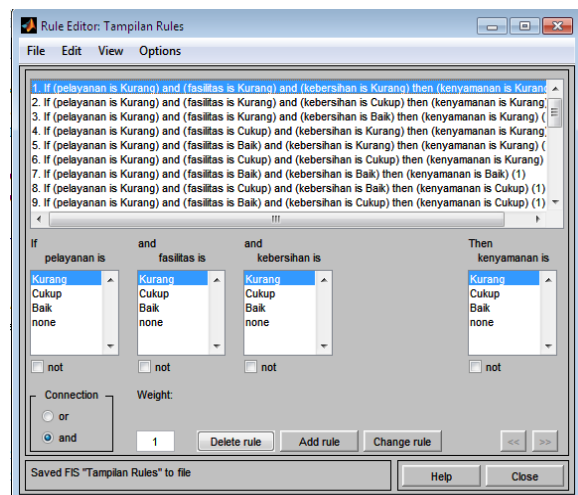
Rule Editor: Tampilan Rules

File Edit View Options

1. If (pelayanan is Kurang) and (fasilitas is Kurang) and (kebersihan is Kurang) then (kenyamanan is Kurang
2. If (pelayanan is Kurang) and (fasilitas is Kurang) and (kebersihan is Cukup) then (kenyamanan is Kurang)
3. If (pelayanan is Kurang) and (fasilitas is Kurang) and (kebersihan is Baik) then (kenyamanan is Kurang) (
4. If (pelayanan is Kurang) and (fasilitas is Cukup) and (kebersihan is Kurang) then (kenyamanan is Kurang)
5. If (pelayanan is Kurang) and (fasilitas is Baik) and (kebersihan is Kurang) then (kenyamanan is Kurang) (
6. If (pelayanan is Kurang) and (fasilitas is Cukup) and (kebersihan is Cukup) then (kenyamanan is Kurang)
7. If (pelayanan is Kurang) and (fasilitas is Baik) and (kebersihan is Baik) then (kenyamanan is Baik) (1)
8. If (pelayanan is Kurang) and (fasilitas is Cukup) and (kebersihan is Baik) then (kenyamanan is Cukup) (1)
9. If (pelayanan is Kurang) and (fasilitas is Baik) and (kebersihan is Cukup) then (kenyamanan is Cukup) (1)

If pelayanan is
Kurang
Cukup
Baik
none
not

and fasilitas is
Kurang
Cukup
Baik
none
not

and kebersihan is
Kurang
Cukup
Baik
none
not

Then kenyamanan is
Kurang
Cukup
Baik
none
not

Connection
or
and

Weight:
1

Delete rule
Add rule
Change rule
<<
>>

Saved FIS "Tampilan Rules" to file

Help
Close